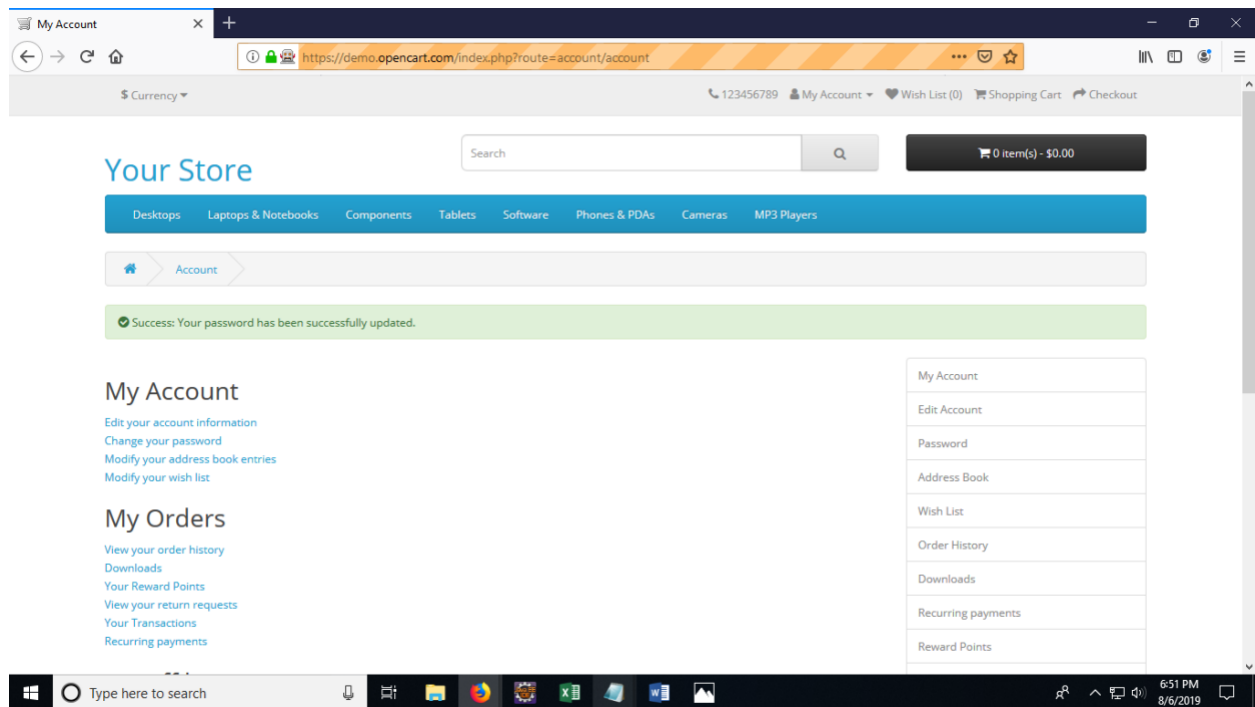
My Account

https://demo.opencart.com/index.php?route=account/account

$ Currency

123456789 My Account Wish List (0) Shopping Cart Checkout

Your Store

Search

0 item(s) - $0.00

Desktops Laptops & Notebooks Components Tablets Software Phones & PDAs Cameras MP3 Players

Account

Success: Your password has been successfully updated.

My Account

Edit your account information
Change your password
Modify your address book entries
Modify your wish list

My Orders

View your order history
Downloads
Your Reward Points
View your return requests
Your Transactions
Recurring payments

My Account
Edit Account
Password
Address Book
Wish List
Order History
Downloads
Recurring payments
Reward Points

Type here to search

6:51 PM
8/6/2019